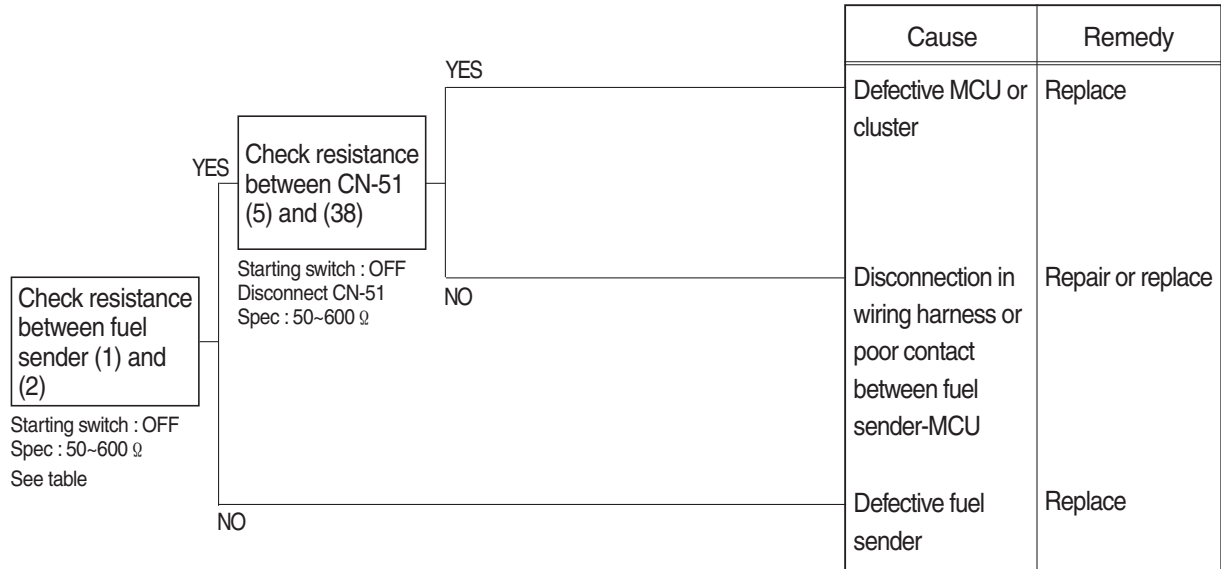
Check resistance between fuel sender (1) and (2)

Starting switch : OFF
Spec : 50~600 Ω
See table

YES

Check resistance between CN-51 (5) and (38)

Starting switch : OFF
Disconnect CN-51
Spec : 50~600 Ω

YES

NO

NO

| Cause | Remedy |
|---|---|
| Defective MCU or cluster | Replace |
| Disconnection in wiring harness or poor contact between fuel sender-MCU | Repair or replace |
| Defective fuel sender | Replace |